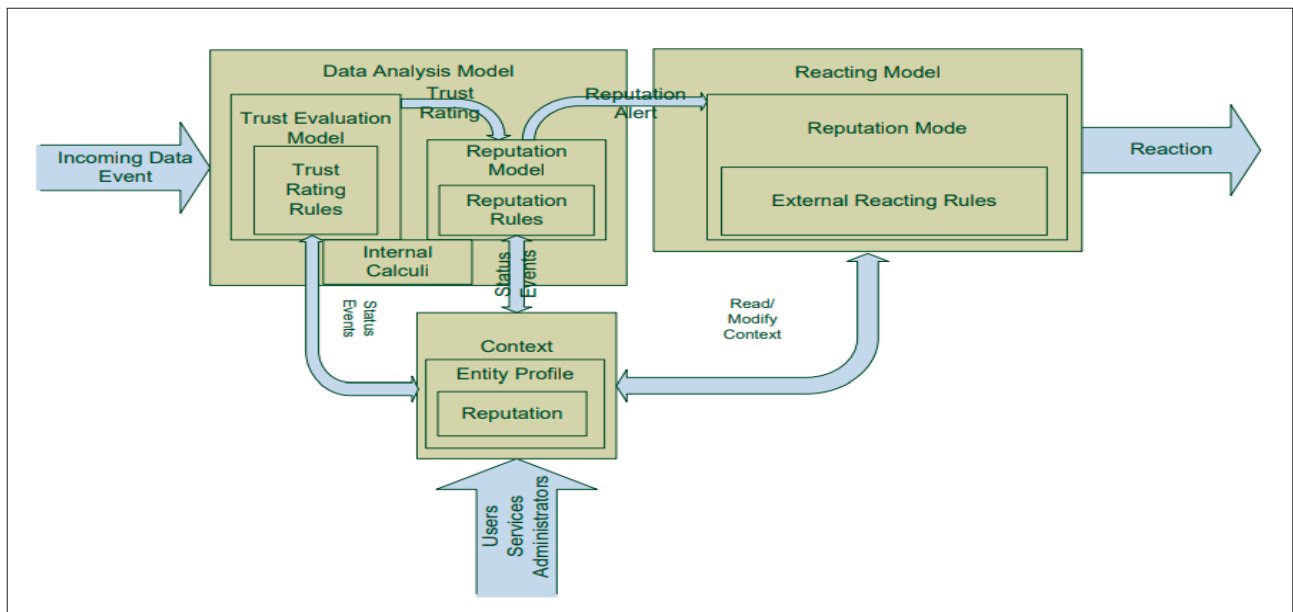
Data Analysis Model

Trust Evaluation Model

Trust Rating Rules

Trust Rating

Reputation Model

Reputation Rules

Internal Calculi

Reputation Alert

Reacting Model

Reputation Mode

External Reacting Rules

Incoming Data Event

Reaction

Status Events

Status Events

Read/ Modify Context

Context

Entity Profile

Reputation

Users Services Administrators